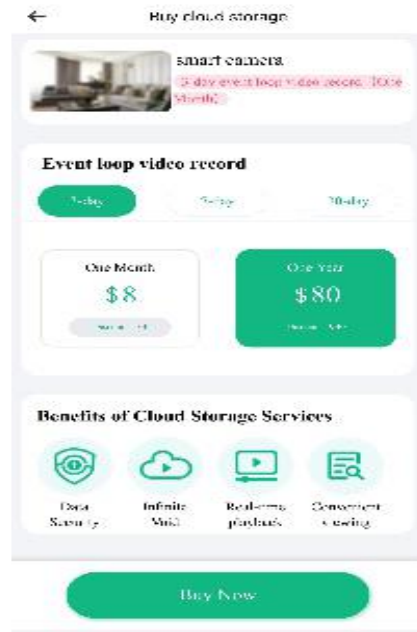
←

Buy cloud storage

smart camera

3-day event loop video record (One Month)

Event loop video record

3-day

7-day

30-day

One Month

$8

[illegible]

One Year

$80

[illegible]

Benefits of Cloud Storage Services

Data Security

Infinite Valid

Real-time playback

Convenient viewing

Buy Now